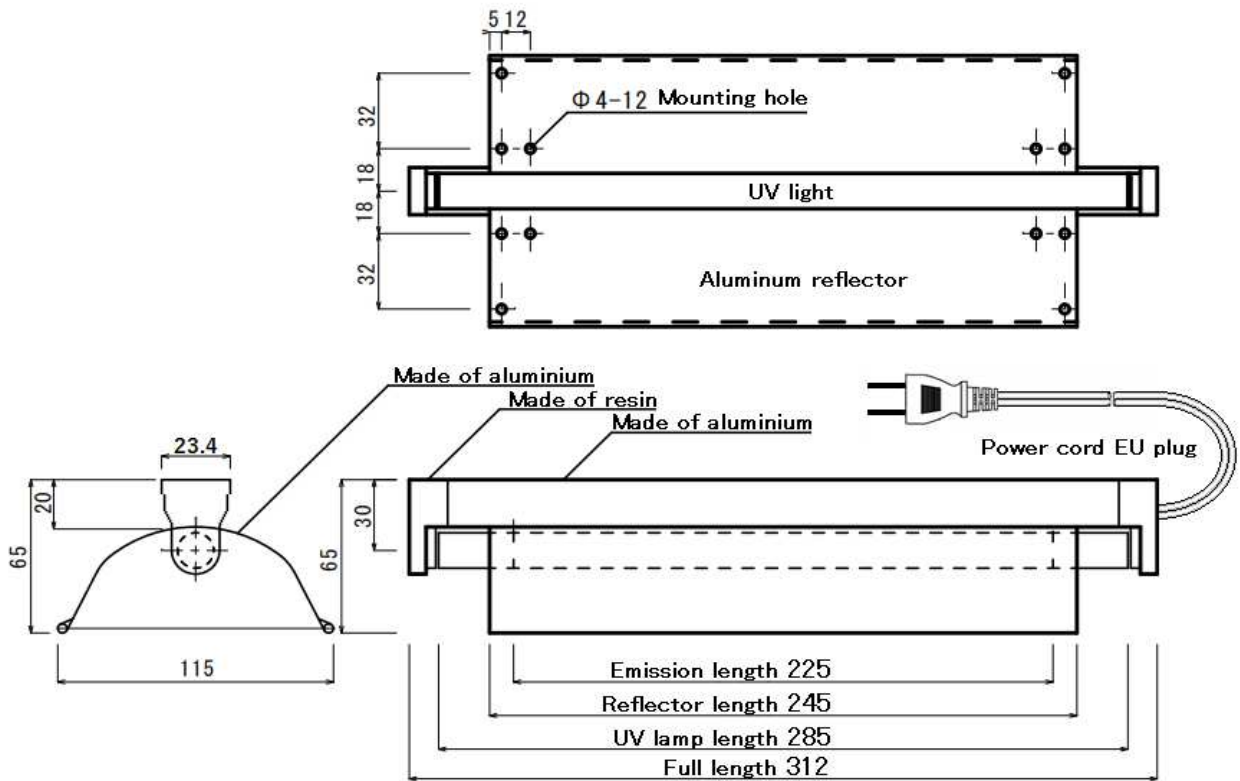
5 12

32

Φ4-12 Mounting hole

18

18

UV light

32

Aluminum reflector

Made of aluminium

Made of resin

Made of aluminium

Power cord EU plug

23.4

20

65

30

65

115

Emission length 225

Reflector length 245

UV lamp length 285

Full length 312